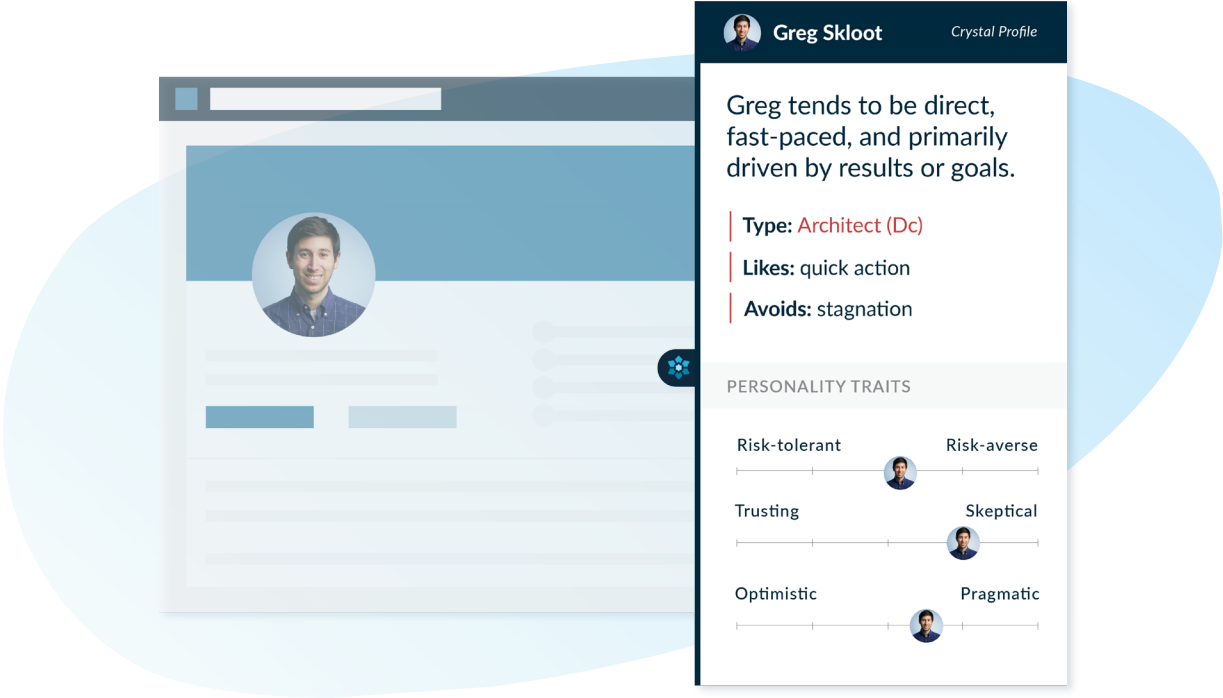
Greg Skloot

Crystal Profile

Greg tends to be direct, fast-paced, and primarily driven by results or goals.

Type: Architect (Dc)

Likes: quick action

Avoids: stagnation

PERSONALITY TRAITS

Risk-tolerant

Risk-averse

Trusting

Skeptical

Optimistic

Pragmatic